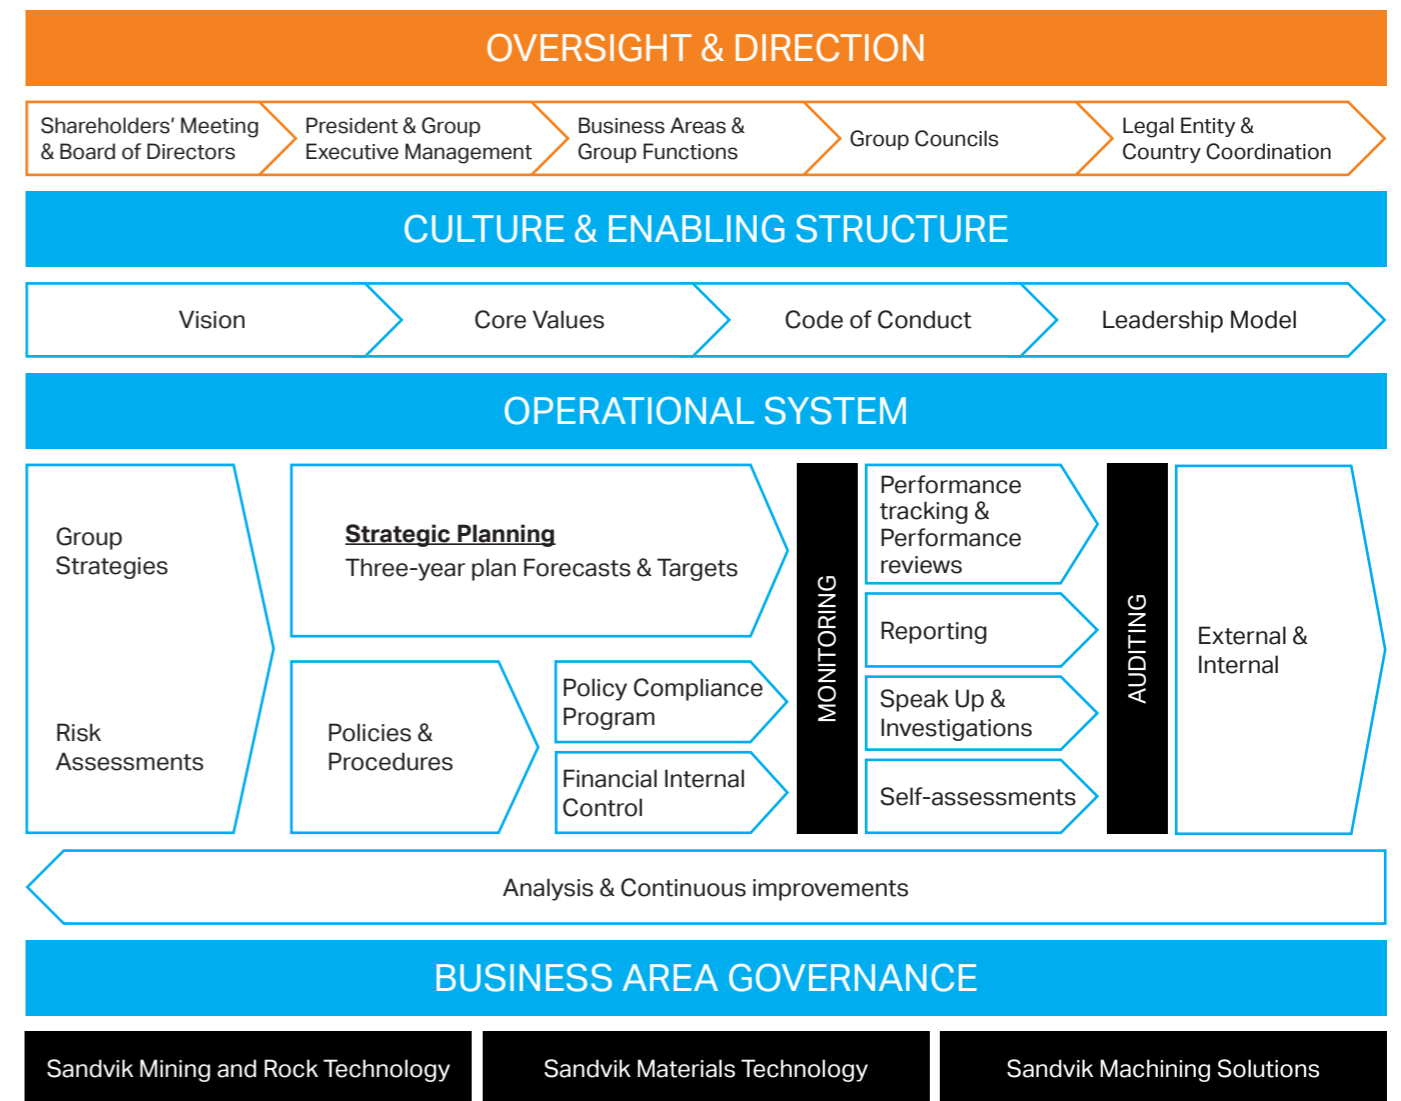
OVERSIGHT & DIRECTION

Shareholders' Meeting & Board of Directors

President & Group Executive Management

Business Areas & Group Functions

Group Councils

Legal Entity & Country Coordination

CULTURE & ENABLING STRUCTURE

Vision

Core Values

Code of Conduct

Leadership Model

OPERATIONAL SYSTEM

Group Strategies

Risk Assessments

Strategic Planning
Three-year plan Forecasts & Targets

Policies & Procedures

Policy Compliance Program

Financial Internal Control

MONITORING

Performance tracking & Performance reviews

Reporting

Speak Up & Investigations

Self-assessments

AUDITING

External & Internal

Analysis & Continuous improvements

BUSINESS AREA GOVERNANCE

Sandvik Mining and Rock Technology

Sandvik Materials Technology

Sandvik Machining Solutions